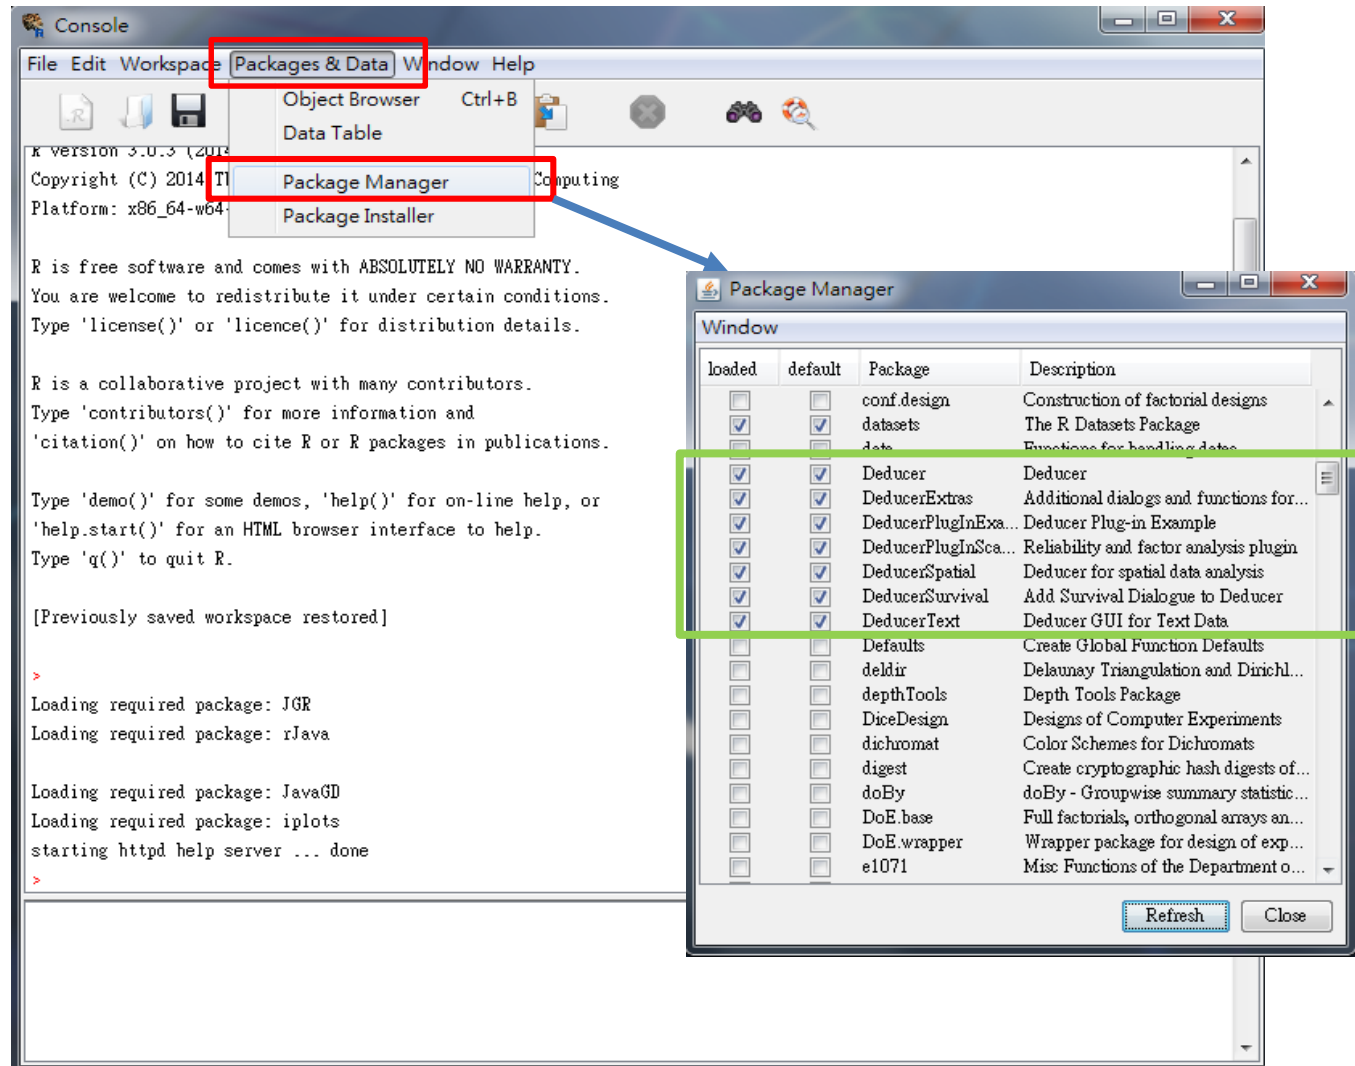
Console

File Edit Workspace Packages & Data Window Help

Object Browser Ctrl+B
Data Table
Package Manager
Package Installer

R version 3.0.3 (2014 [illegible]
Copyright (C) 2014 T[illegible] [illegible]omputing
Platform: x86_64-w64-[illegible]

R is free software and comes with ABSOLUTELY NO WARRANTY.
You are welcome to redistribute it under certain conditions.
Type 'license()' or 'licence()' for distribution details.

R is a collaborative project with many contributors.
Type 'contributors()' for more information and
'citation()' on how to cite R or R packages in publications.

Type 'demo()' for some demos, 'help()' for on-line help, or
'help.start()' for an HTML browser interface to help.
Type 'q()' to quit R.

[Previously saved workspace restored]

>
Loading required package: JGR
Loading required package: rJava

Loading required package: JavaGD
Loading required package: iplots
starting httpd help server ... done
>

Package Manager

Window

| loaded | default | Package | Description |
|---|---|---|---|
| | | conf.design | Construction of factorial designs |
| ✓ | ✓ | datasets | The R Datasets Package |
| | | date | Functions for handling dates |
| ✓ | ✓ | Deducer | Deducer |
| ✓ | ✓ | DeducerExtras | Additional dialogs and functions for... |
| ✓ | ✓ | DeducerPlugInExa... | Deducer Plug-in Example |
| ✓ | ✓ | DeducerPlugInSca... | Reliability and factor analysis plugin |
| ✓ | ✓ | DeducerSpatial | Deducer for spatial data analysis |
| ✓ | ✓ | DeducerSurvival | Add Survival Dialogue to Deducer |
| ✓ | ✓ | DeducerText | Deducer GUI for Text Data |
| | | Defaults | Create Global Function Defaults |
| | | deldir | Delaunay Triangulation and Dirichl... |
| | | depthTools | Depth Tools Package |
| | | DiceDesign | Designs of Computer Experiments |
| | | dichromat | Color Schemes for Dichromats |
| | | digest | Create cryptographic hash digests of... |
| | | doBy | doBy - Groupwise summary statistic... |
| | | DoE.base | Full factorials, orthogonal arrays an... |
| | | DoE.wrapper | Wrapper package for design of exp... |
| | | e1071 | Misc Functions of the Department o... |

Refresh Close